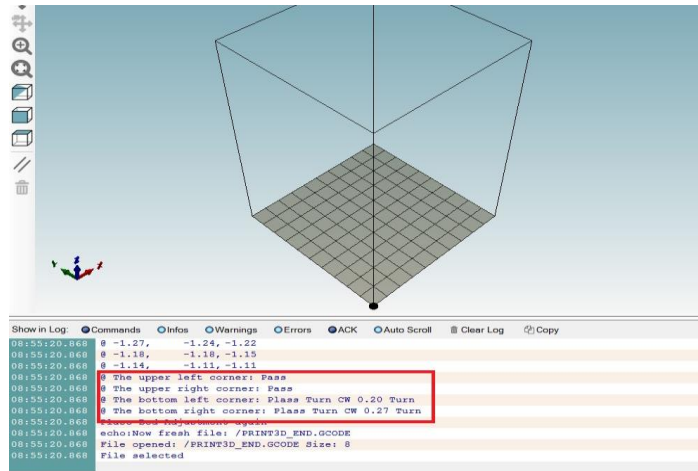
Show in Log: Commands Infos Warnings Errors ACK Auto Scroll Clear Log Copy

08:55:20.868 @ -1.27, -1.24, -1.22
08:55:20.868 @ -1.18, -1.18, -1.15
08:55:20.868 @ -1.14, -1.11, -1.11
08:55:20.868 @ The upper left corner: Pass
08:55:20.868 @ The upper right corner: Pass
08:55:20.868 @ The bottom left corner: Plass Turn CW 0.20 Turn
08:55:20.868 @ The bottom right corner: Plass Turn CW 0.27 Turn
08:55:20.868 Place Bed Adjustment again
08:55:20.868 echo:Now fresh file: /PRINT3D_END.GCODE
08:55:20.868 File opened: /PRINT3D_END.GCODE Size: 8
08:55:20.868 File selected